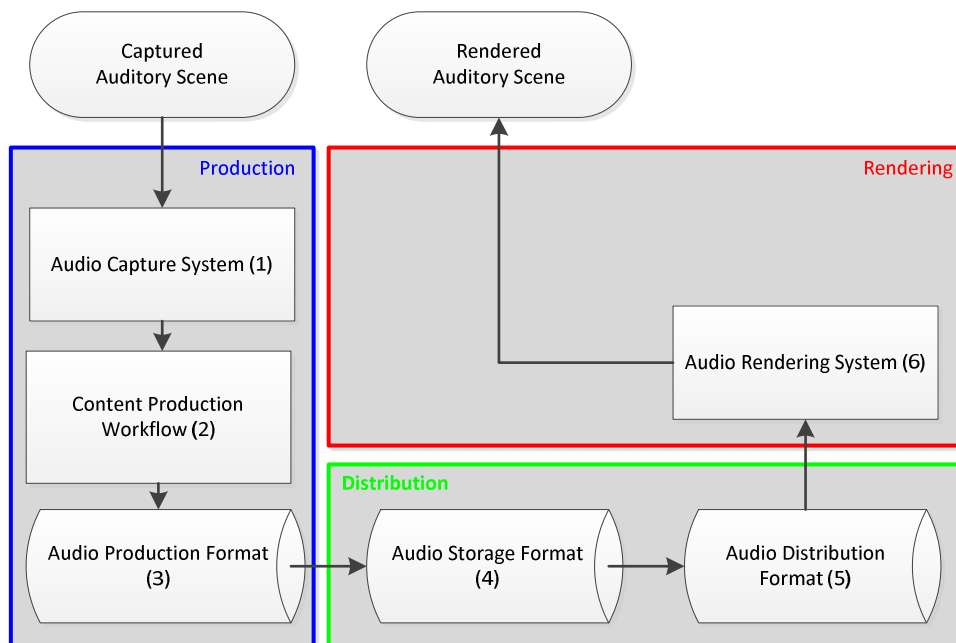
Captured Auditory Scene

Rendered Auditory Scene

Production

Rendering

Audio Capture System (1)

Audio Rendering System (6)

Content Production Workflow (2)

Distribution

Audio Production Format (3)

Audio Storage Format (4)

Audio Distribution Format (5)